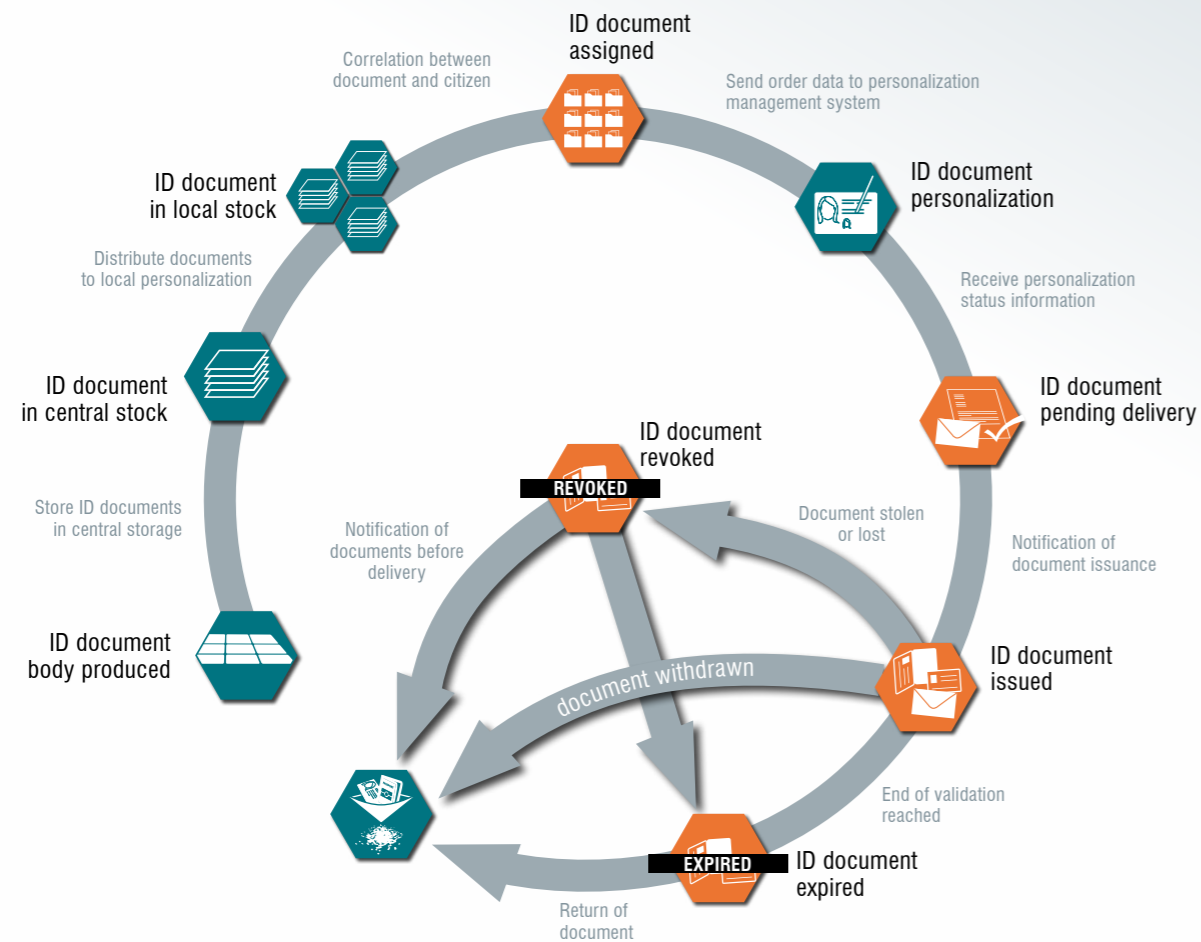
ID document assigned

Send order data to personalization management system

ID document personalization

Receive personalization status information

ID document pending delivery

Notification of document issuance

ID document issued

End of validation reached

ID document expired

EXPIRED

Return of document

document withdrawn

Document stolen or lost

ID document revoked

REVOKED

Notification of documents before delivery

ID document body produced

Store ID documents in central storage

ID document in central stock

Distribute documents to local personalization

ID document in local stock

Correlation between document and citizen